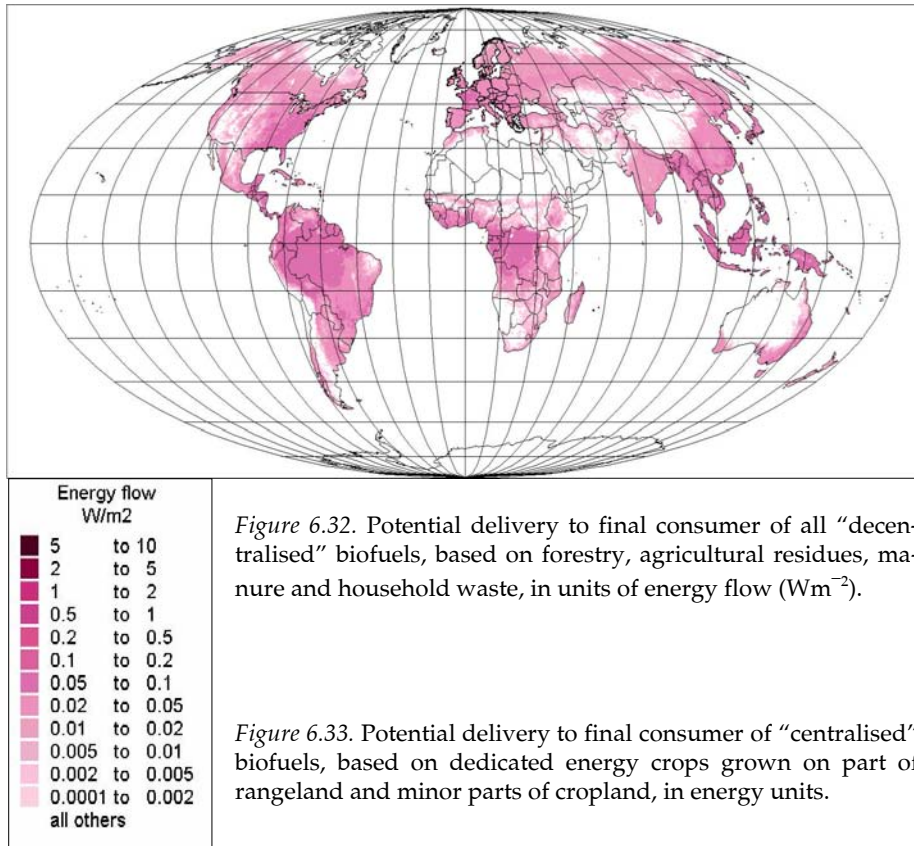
Energy flow
W/m2

| | |
|---|---|
| 5 | to 10 |
| 2 | to 5 |
| 1 | to 2 |
| 0.5 | to 1 |
| 0.2 | to 0.5 |
| 0.1 | to 0.2 |
| 0.05 | to 0.1 |
| 0.02 | to 0.05 |
| 0.01 | to 0.02 |
| 0.005 | to 0.01 |
| 0.002 | to 0.005 |
| 0.0001 | to 0.002 |
| all others | |

*Figure 6.32.* Potential delivery to final consumer of all "decentralised" biofuels, based on forestry, agricultural residues, manure and household waste, in units of energy flow ($Wm^{-2}$).

*Figure 6.33.* Potential delivery to final consumer of "centralised" biofuels, based on dedicated energy crops grown on part of rangeland and minor parts of cropland, in energy units.